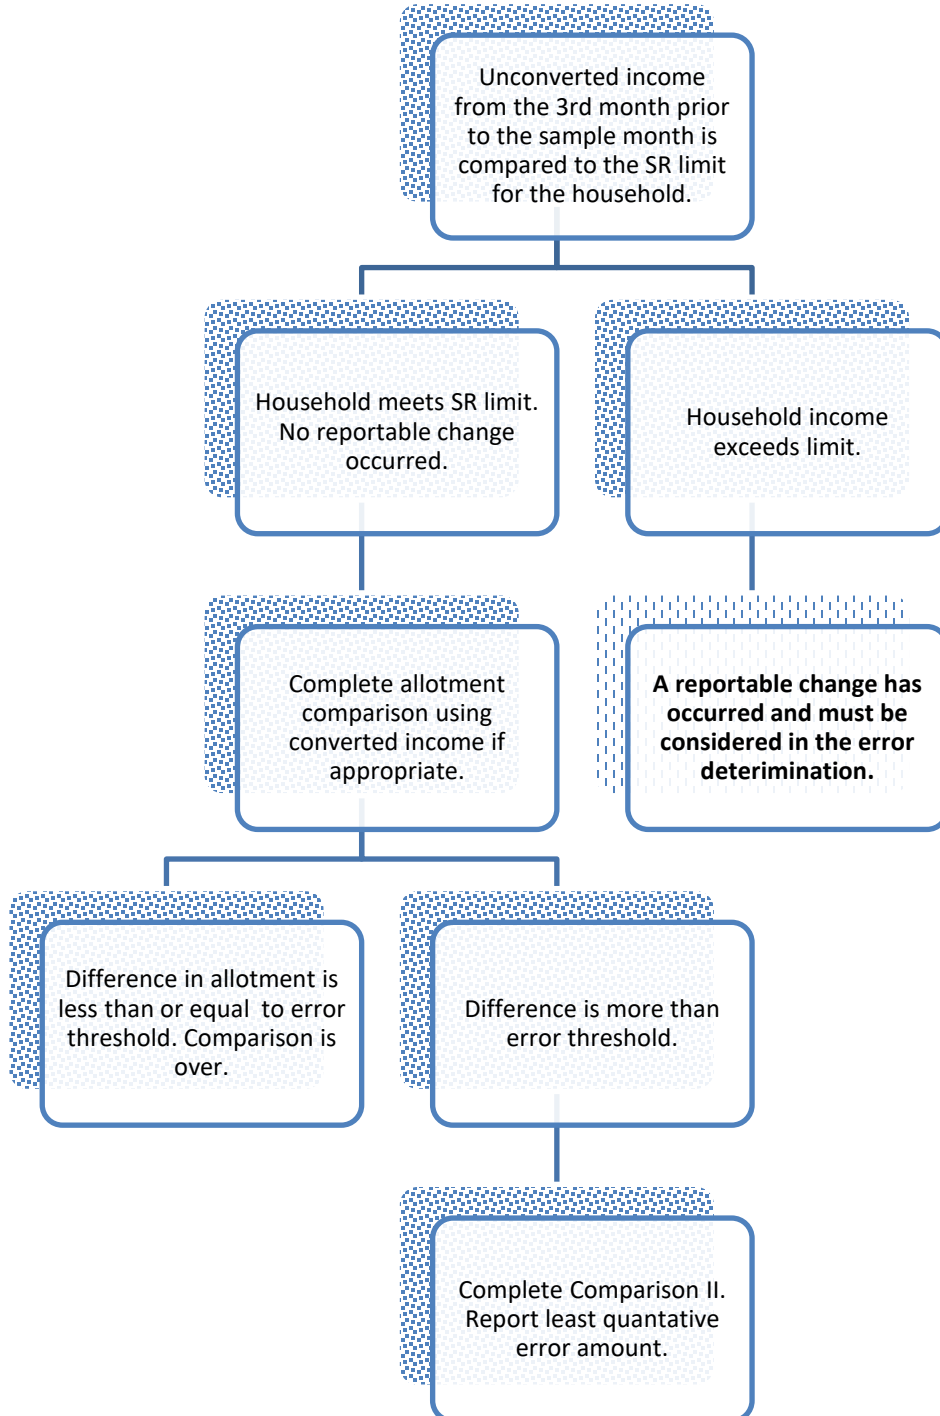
Unconverted income from the 3rd month prior to the sample month is compared to the SR limit for the household.

Household meets SR limit. No reportable change occurred.

Household income exceeds limit.

Complete allotment comparison using converted income if appropriate.

**A reportable change has occurred and must be considered in the error deterimination.**

Difference in allotment is less than or equal to error threshold. Comparison is over.

Difference is more than error threshold.

Complete Comparison II. Report least quantative error amount.